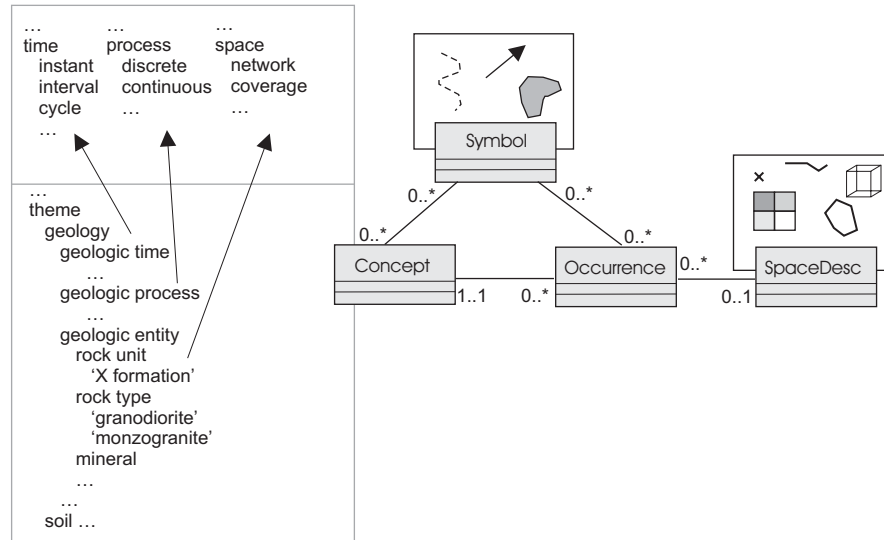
… … …
time process space
instant discrete network
interval continuous coverage
cycle … …
…

…
theme
geology
geologic time
…
geologic process
…
geologic entity
rock unit
'X formation'
rock type
'granodiorite'
'monzogranite'
mineral
…
…
soil …

Symbol
0..*
0..*
0..*
0..*
Concept
1..1
0..*
Occurrence
0..*
0..1
SpaceDesc
×